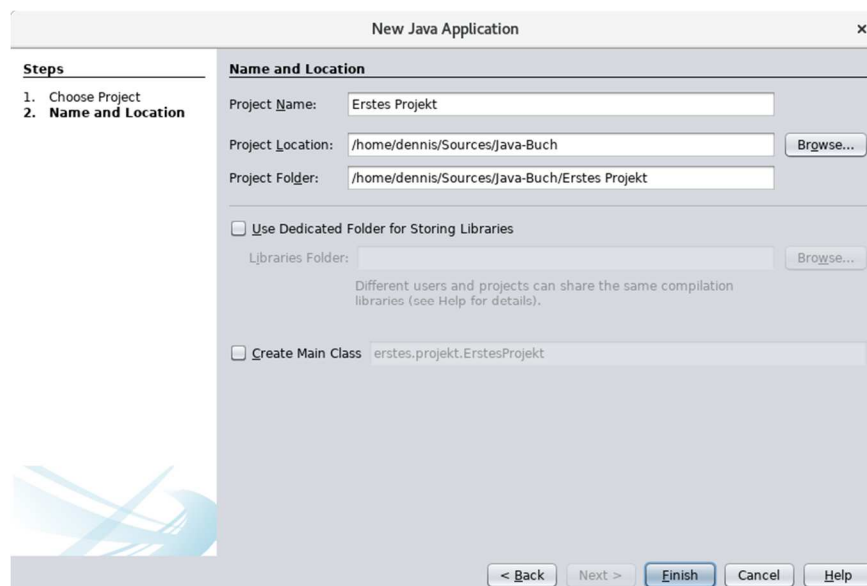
New Java Application

×

Steps

1. Choose Project
2. Name and Location

Name and Location

Project Name: Erstes Projekt

Project Location: /home/dennis/Sources/Java-Buch

Browse...

Project Folder: /home/dennis/Sources/Java-Buch/Erstes Projekt

Use Dedicated Folder for Storing Libraries

Libraries Folder:

Browse...

Different users and projects can share the same compilation libraries (see Help for details).

Create Main Class erstes.projekt.ErstesProjekt

< Back

Next >

Finish

Cancel

Help